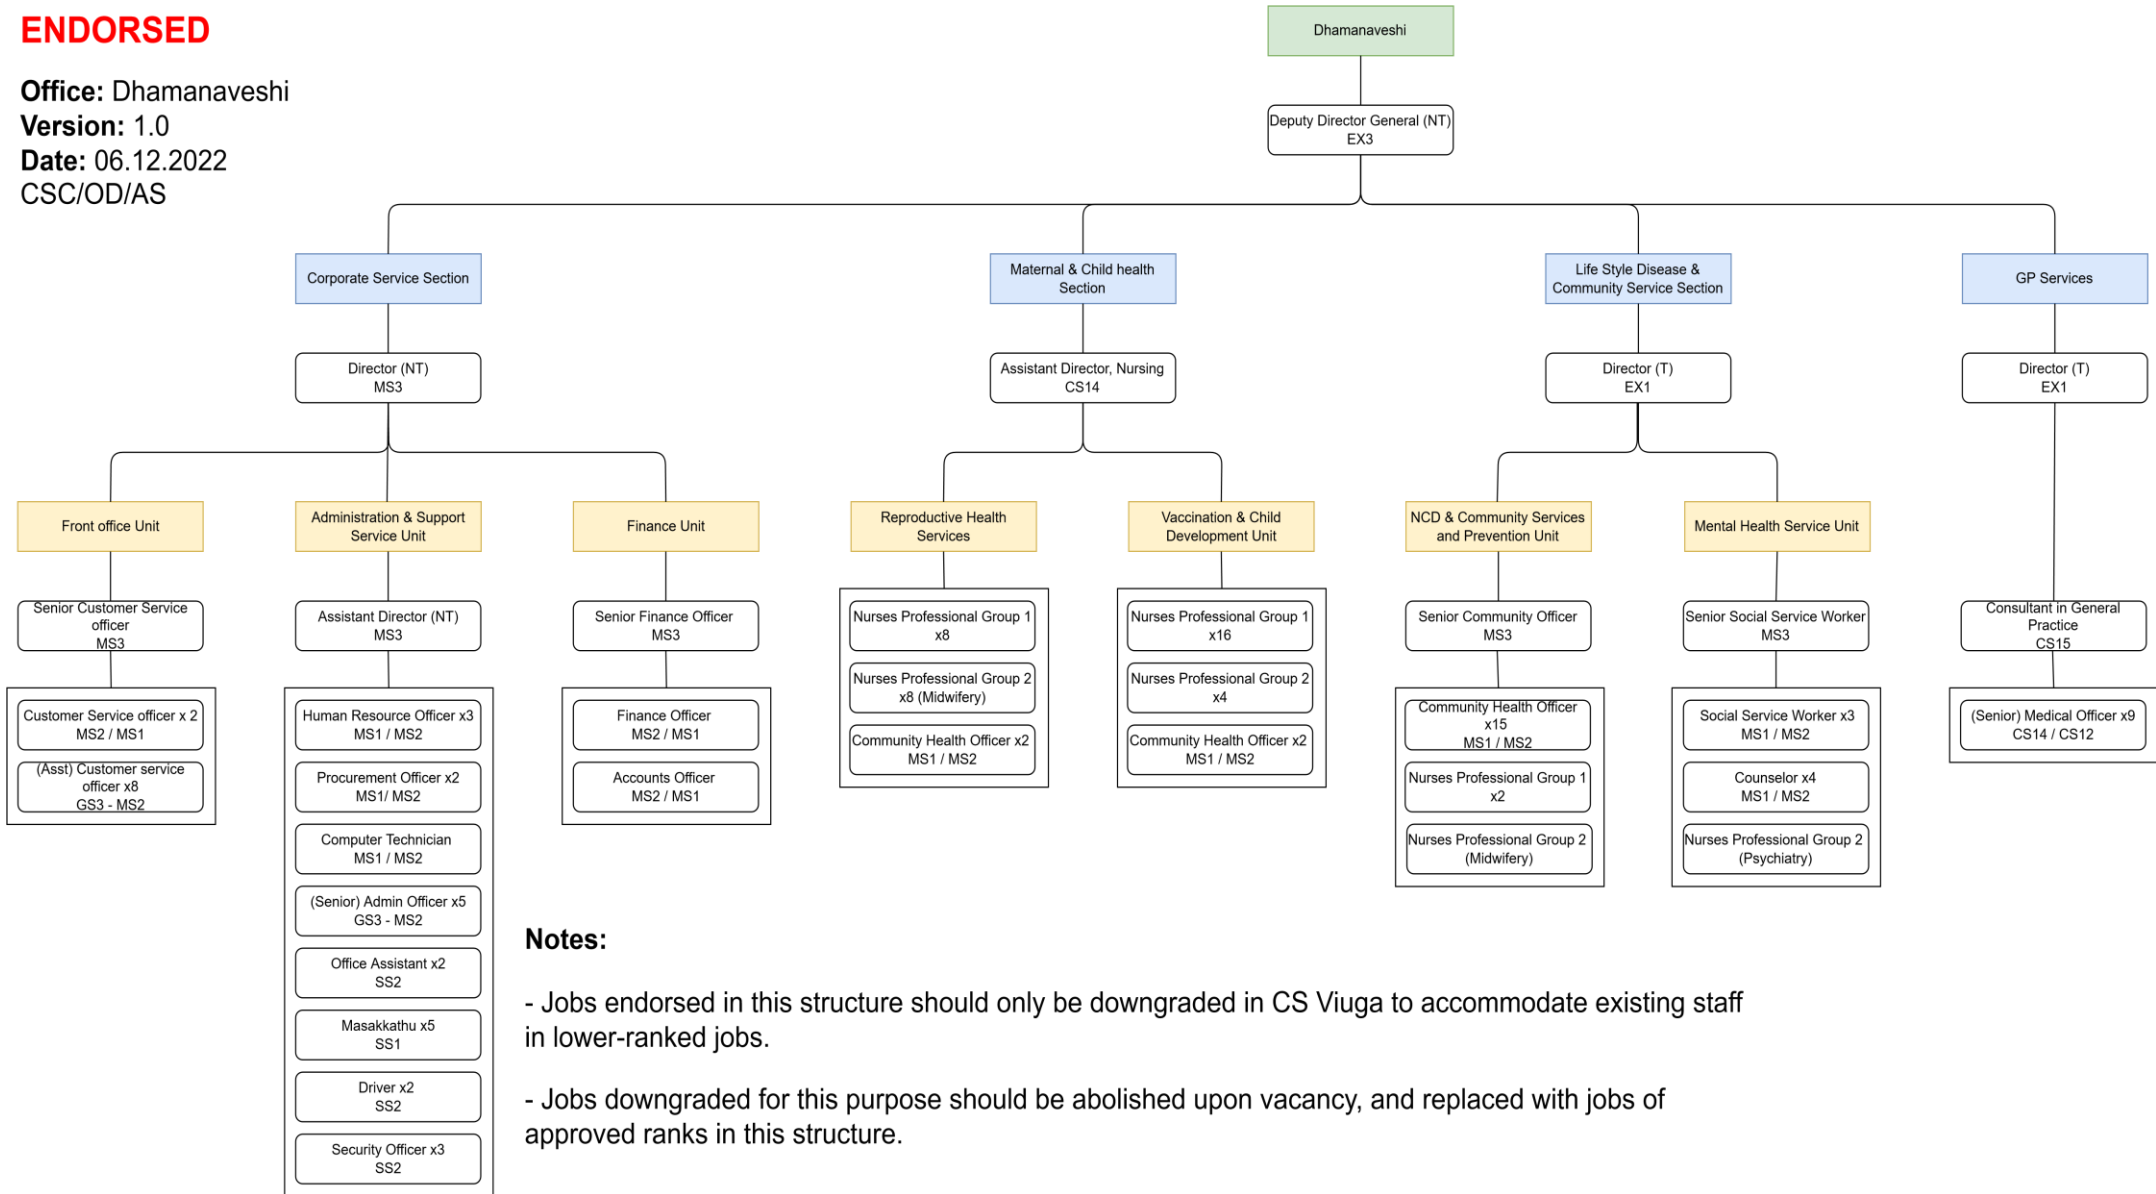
ENDORSED

Office: Dhamanaveshi
Version: 1.0
Date: 06.12.2022
CSC/OD/AS

Dhamanaveshi

Deputy Director General (NT)
EX3

Corporate Service Section

Director (NT)
MS3

Front office Unit

Senior Customer Service officer
MS3

Customer Service officer x 2
MS2 / MS1

(Asst) Customer service officer x8
GS3 - MS2

Administration & Support Service Unit

Assistant Director (NT)
MS3

Human Resource Officer x3
MS1 / MS2

Procurement Officer x2
MS1/ MS2

Computer Technician
MS1 / MS2

(Senior) Admin Officer x5
GS3 - MS2

Office Assistant x2
SS2

Masakkathu x5
SS1

Driver x2
SS2

Security Officer x3
SS2

Finance Unit

Senior Finance Officer
MS3

Finance Officer
MS2 / MS1

Accounts Officer
MS2 / MS1

Maternal & Child health Section

Assistant Director, Nursing
CS14

Reproductive Health Services

Nurses Professional Group 1
x8

Nurses Professional Group 2
x8 (Midwifery)

Community Health Officer x2
MS1 / MS2

Vaccination & Child Development Unit

Nurses Professional Group 1
x16

Nurses Professional Group 2
x4

Community Health Officer x2
MS1 / MS2

Life Style Disease & Community Service Section

Director (T)
EX1

NCD & Community Services and Prevention Unit

Senior Community Officer
MS3

Community Health Officer
x15
MS1 / MS2

Nurses Professional Group 1
x2

Nurses Professional Group 2
(Midwifery)

Mental Health Service Unit

Senior Social Service Worker
MS3

Social Service Worker x3
MS1 / MS2

Counselor x4
MS1 / MS2

Nurses Professional Group 2
(Psychiatry)

GP Services

Director (T)
EX1

Consultant in General Practice
CS15

(Senior) Medical Officer x9
CS14 / CS12

Notes:

- Jobs endorsed in this structure should only be downgraded in CS Viuga to accommodate existing staff in lower-ranked jobs.

- Jobs downgraded for this purpose should be abolished upon vacancy, and replaced with jobs of approved ranks in this structure.